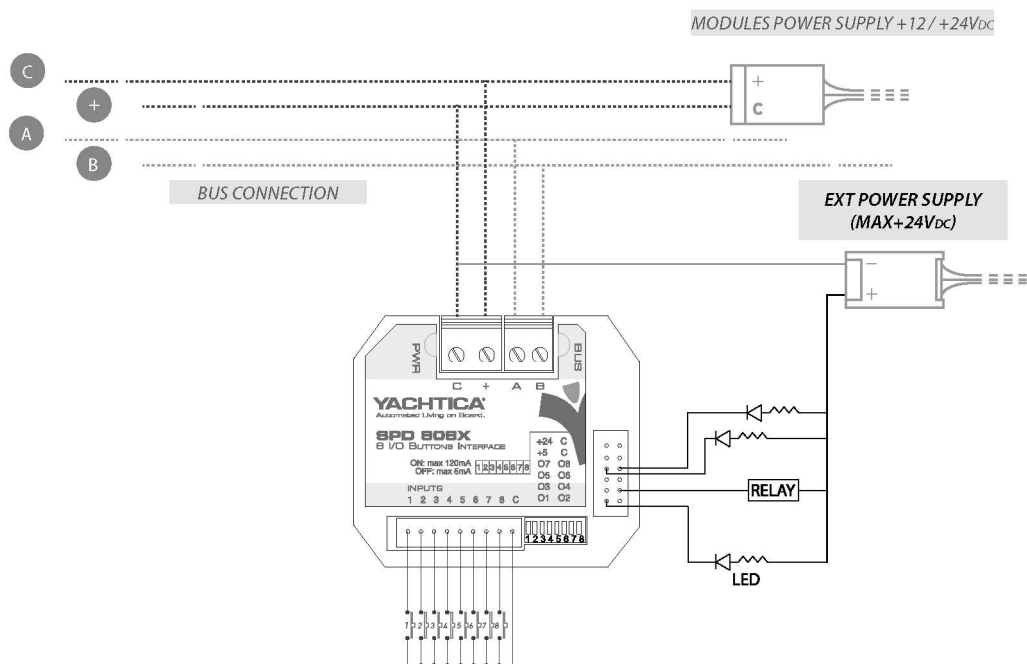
MODULES POWER SUPPLY +12 / +24VDC

C
+
A
B

+
C

BUS CONNECTION

EXT POWER SUPPLY (MAX+24VDC)

−
+

PWR
BUS
C + A B

YACHTICA
Automated Living on Board.

SPD 808X
8 I/O BUTTONS INTERFACE

ON: max 120mA
OFF: max 6mA
12345678

+24 C
+5 C
O7 O8
O5 O6
O3 O4
O1 O2

INPUTS
1 2 3 4 5 6 7 8 C

12345678

RELAY

LED

1 2 3 4 5 6 7 8